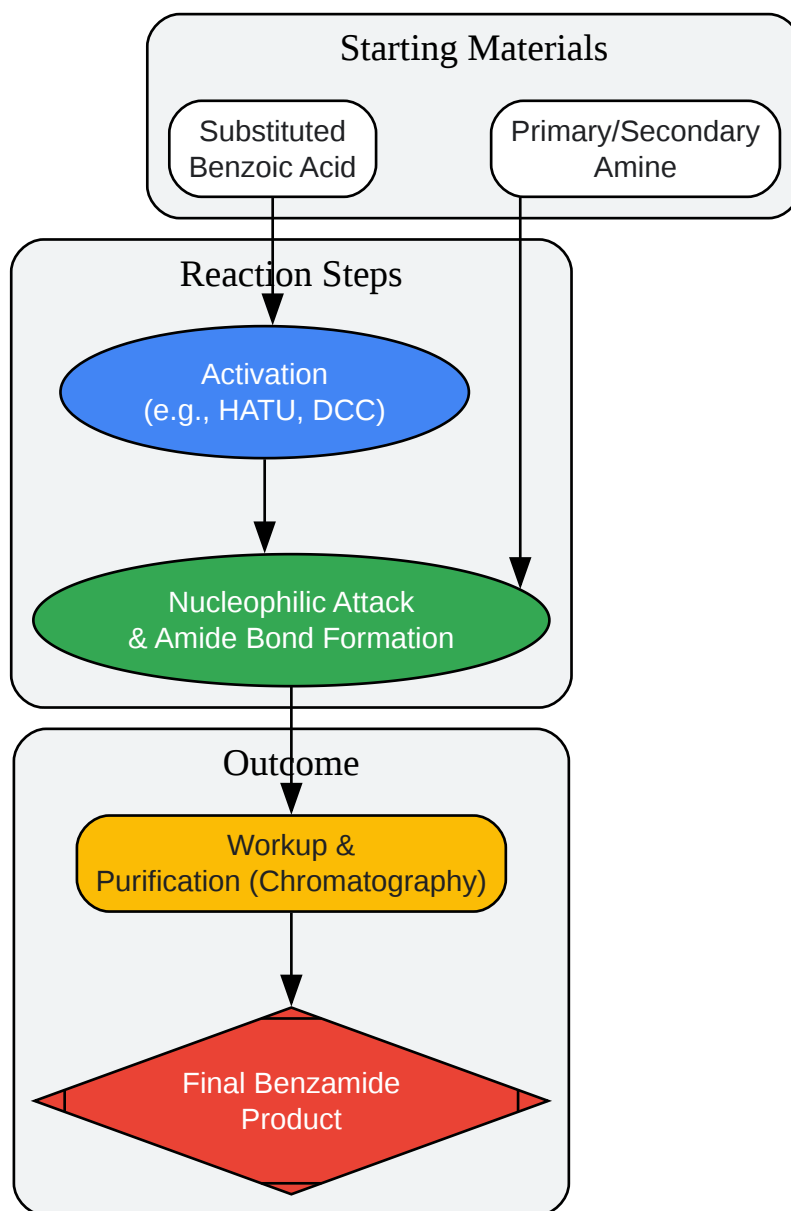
Starting Materials

Substituted Benzoic Acid

Primary/Secondary Amine

Reaction Steps

Activation (e.g., HATU, DCC)

Nucleophilic Attack & Amide Bond Formation

Outcome

Workup & Purification (Chromatography)

Final Benzamide Product